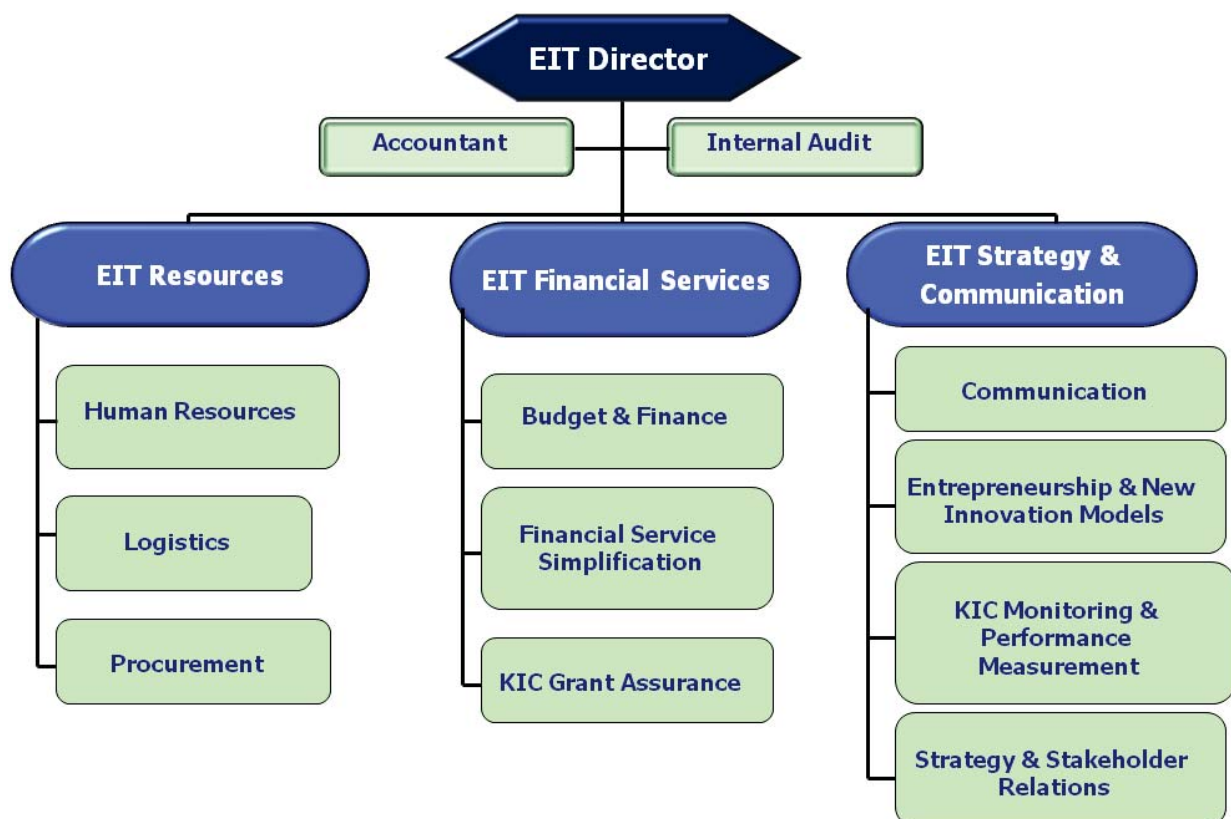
EIT Director

Accountant

Internal Audit

EIT Resources

Human Resources

Logistics

Procurement

EIT Financial Services

Budget & Finance

Financial Service Simplification

KIC Grant Assurance

EIT Strategy & Communication

Communication

Entrepreneurship & New Innovation Models

KIC Monitoring & Performance Measurement

Strategy & Stakeholder Relations